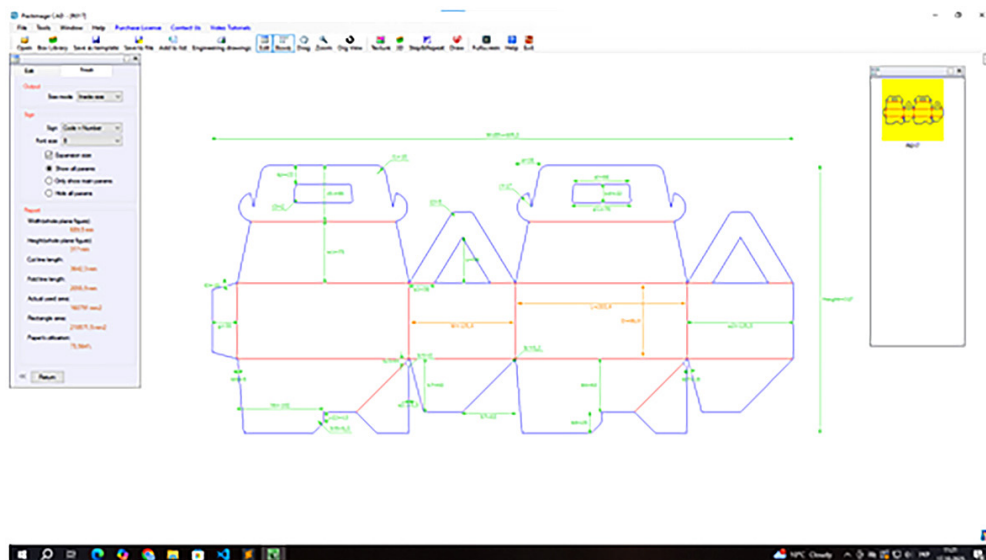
Packimage CAD - [NV7]

File Tools Window Help Purchase License Contact Us Video Tutorials

Open Box Library Save as template Save to file Add to list Engineering drawings Edit Boxes Drag Zoom Orig View Texture 3D Step&Repeat Draw Fullscreen Help Exit

Edit Result

Output

Size mode: Inside size

Sign

Sign: Code + Number

Font size: 8

Expansion size

Show all params

Only show main params

Hide all params

Report

Width(whole plane figure): 689.5 mm

Height(whole plane figure): 371 mm

Cut line length: 3642.3 mm

Fold line length: 2095.9 mm

Actual used area: 160790 mm2

Rectangle area: 215871.5 mm2

Paper utilization: 75.86%

<< Return

W+2H=689.5

Height=337

L=203.4

W=125.5

D=86.5

W=125.5

a=125.5

H=15.2

NV7

16°C Cloudy